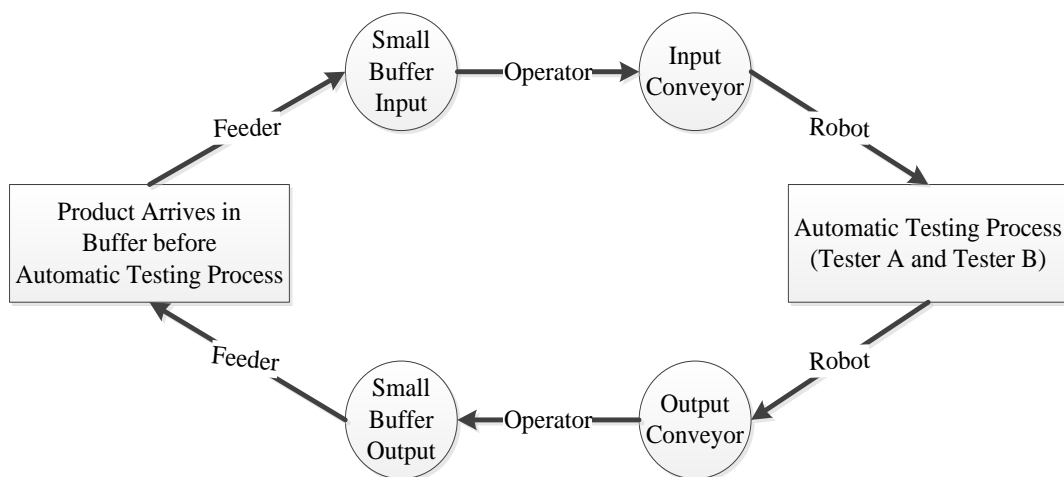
Small Buffer Input

Operator

Input Conveyor

Feeder

Robot

Product Arrives in Buffer before Automatic Testing Process

Automatic Testing Process (Tester A and Tester B)

Feeder

Robot

Small Buffer Output

Operator

Output Conveyor